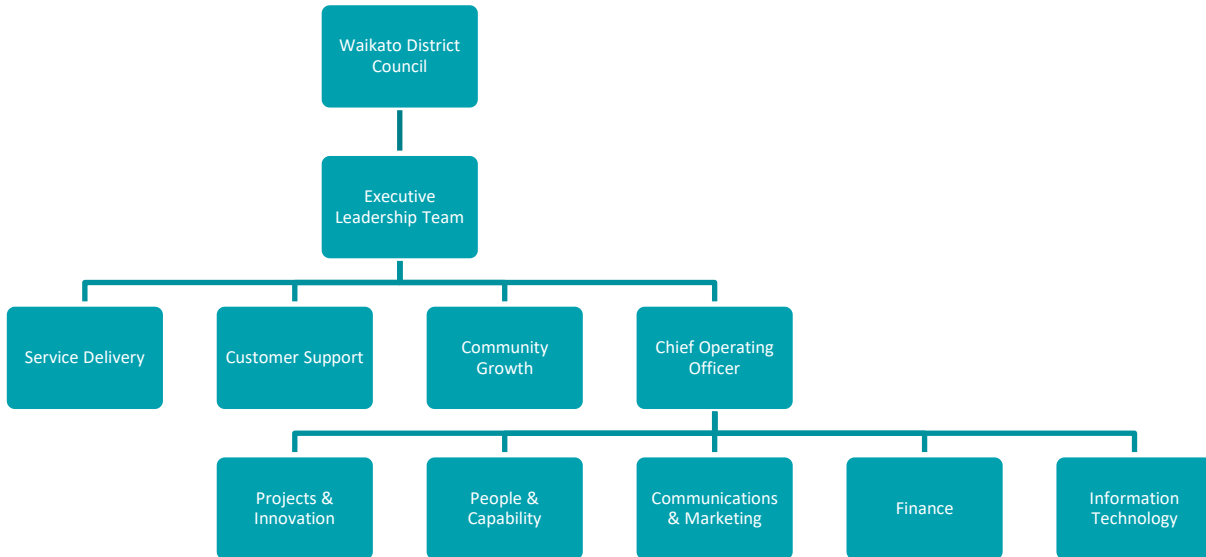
Waikato District Council

Executive Leadership Team

Service Delivery

Customer Support

Community Growth

Chief Operating Officer

Projects & Innovation

People & Capability

Communications & Marketing

Finance

Information Technology